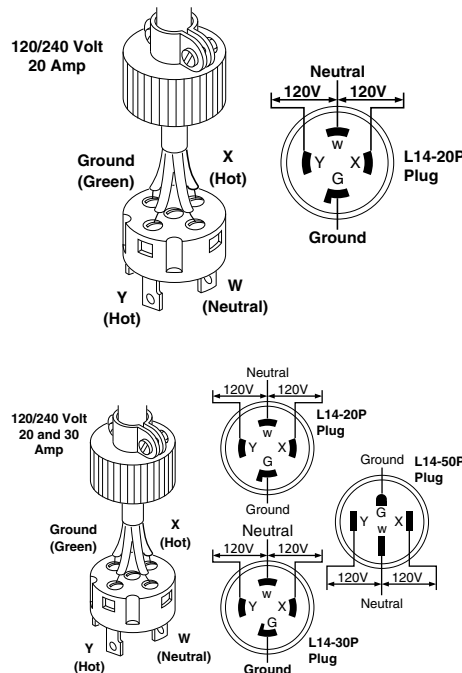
120/240 Volt
20 Amp

Neutral
120V 120V
W
Y X
G
L14-20P
Plug
Ground

Ground
(Green)

X
(Hot)

Y
(Hot)

W
(Neutral)

120/240 Volt
20 and 30
Amp

Neutral
120V 120V
W
Y X
G
L14-20P
Plug
Ground

Ground
G
Y W X
L14-50P
Plug
120V 120V
Neutral

Ground
(Green)

X
(Hot)

Neutral
120V 120V
W
Y X
G
L14-30P
Plug
Ground

Y
(Hot)

W
(Neutral)